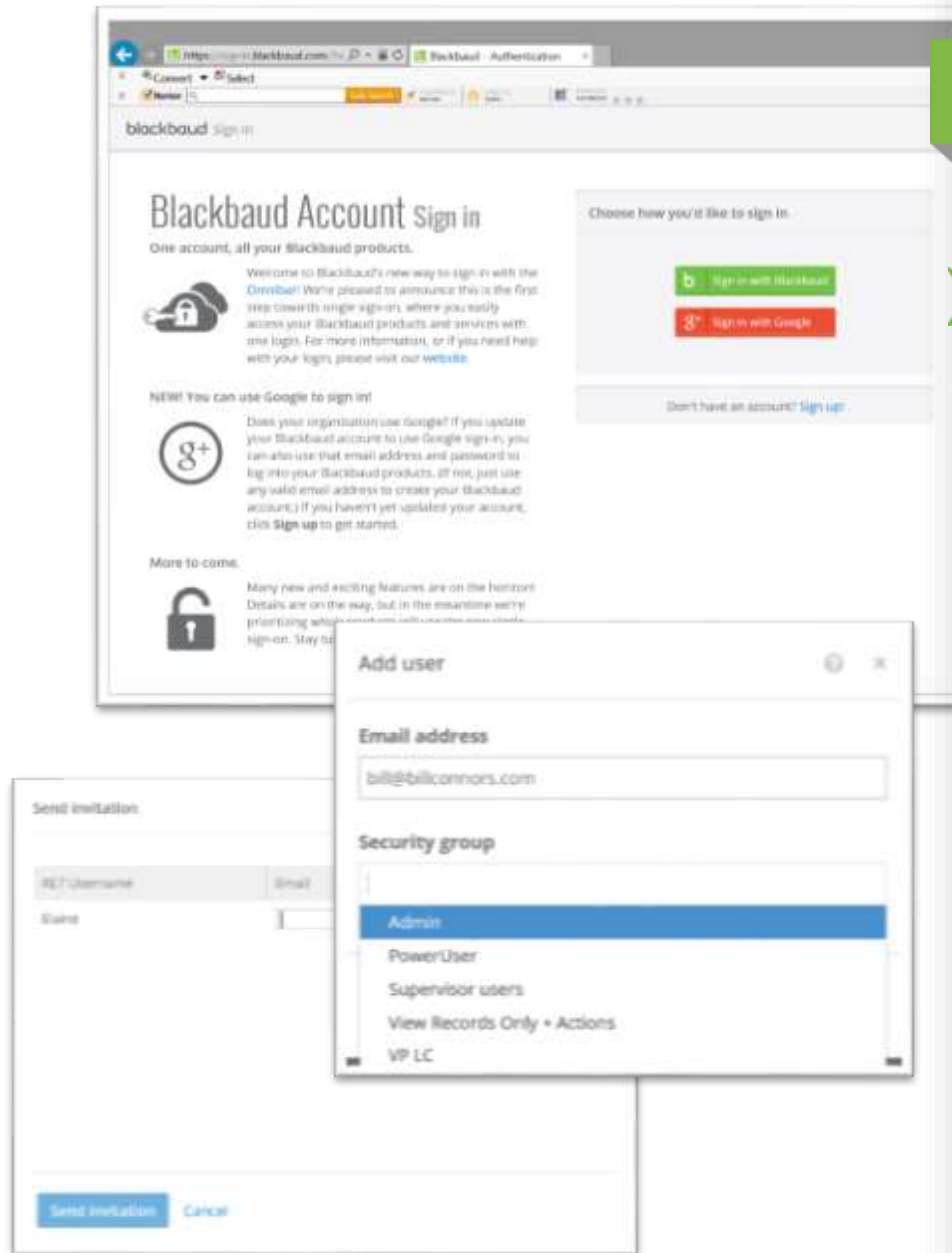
https://signin.blackbaud.com Blackbaud - Authentication

Convert Select

Norton

blackbaud Sign in

Blackbaud Account Sign in

One account, all your Blackbaud products.

Welcome to Blackbaud's new way to sign in with the Omnibar! We're pleased to announce this is the first step towards single sign-on, where you easily access your Blackbaud products and services with one login. For more information, or if you need help with your login, please visit our website.

NEW! You can use Google to sign in!

Does your organization use Google? If you update your Blackbaud account to use Google sign-in, you can also use that email address and password to log into your Blackbaud products. (If not, just use any valid email address to create your Blackbaud account.) If you haven't yet updated your account, click Sign up to get started.

More to come.

Many new and exciting features are on the horizon! Details are on the way, but in the meantime we're prioritizing which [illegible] sign-on. Stay tu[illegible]

Choose how you'd like to sign in

Sign in with Blackbaud

Sign in with Google

Don't have an account? Sign up

Add user

Email address

bill@billconnors.com

Security group

Admin

PowerUser

Supervisor users

View Records Only + Actions

VP LC

Send invitation

| RE7 Username | Email |
|---|---|
| Elaine | |

Send invitation Cancel